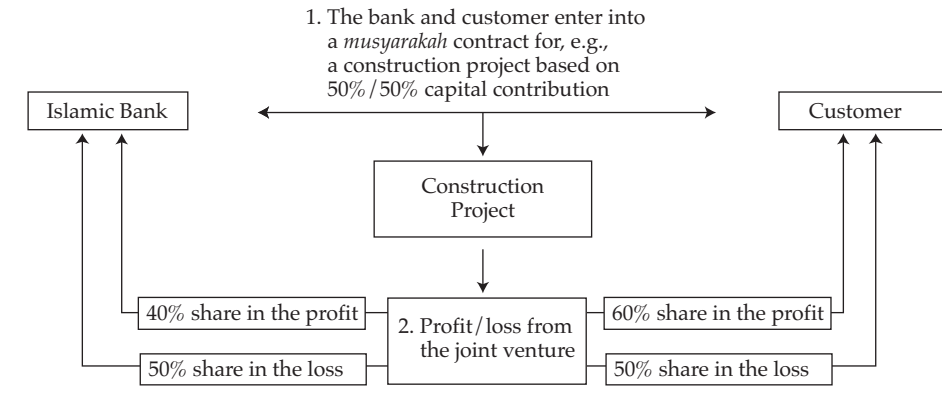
1. The bank and customer enter into a *musyarakah* contract for, e.g., a construction project based on 50%/50% capital contribution

Islamic Bank

Customer

Construction Project

40% share in the profit

2. Profit/loss from the joint venture

60% share in the profit

50% share in the loss

50% share in the loss